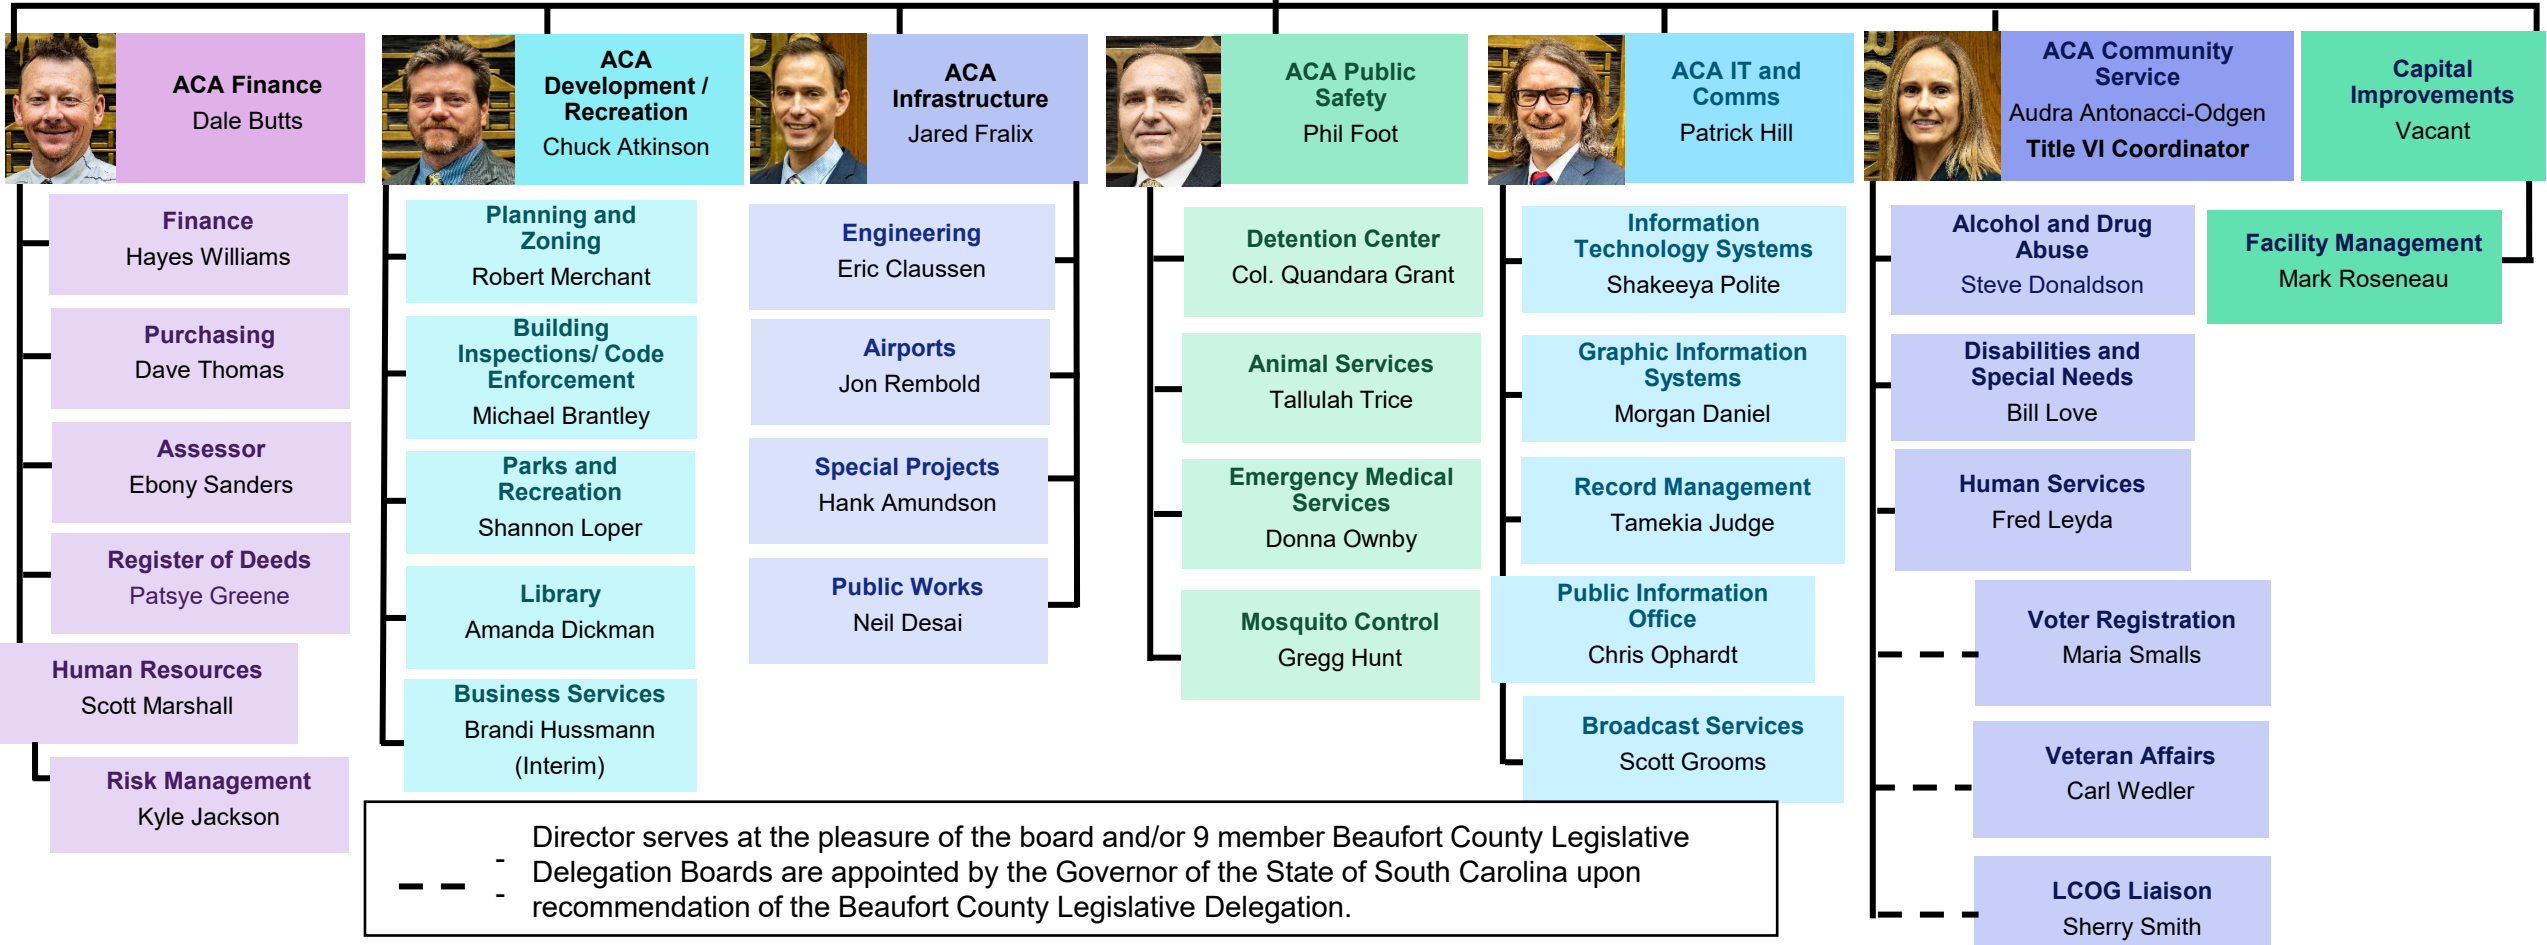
ACA Finance
Dale Butts

ACA Development / Recreation
Chuck Atkinson

ACA Infrastructure
Jared Fralix

ACA Public Safety
Phil Foot

ACA IT and Comms
Patrick Hill

ACA Community Service
Audra Antonacci-Odgen
Title VI Coordinator

Capital Improvements
Vacant

Finance
Hayes Williams

Purchasing
Dave Thomas

Assessor
Ebony Sanders

Register of Deeds
Patsye Greene

Human Resources
Scott Marshall

Risk Management
Kyle Jackson

Planning and Zoning
Robert Merchant

Building Inspections/ Code Enforcement
Michael Brantley

Parks and Recreation
Shannon Loper

Library
Amanda Dickman

Business Services
Brandi Hussmann
(Interim)

Engineering
Eric Claussen

Airports
Jon Rembold

Special Projects
Hank Amundson

Public Works
Neil Desai

Detention Center
Col. Quandara Grant

Animal Services
Tallulah Trice

Emergency Medical Services
Donna Ownby

Mosquito Control
Gregg Hunt

Information Technology Systems
Shakeeya Polite

Graphic Information Systems
Morgan Daniel

Record Management
Tamekia Judge

Public Information Office
Chris Ophardt

Broadcast Services
Scott Grooms

Alcohol and Drug Abuse
Steve Donaldson

Disabilities and Special Needs
Bill Love

Human Services
Fred Leyda

Voter Registration
Maria Smalls

Veteran Affairs
Carl Wedler

LCOG Liaison
Sherry Smith

Facility Management
Mark Roseneau

- Director serves at the pleasure of the board and/or 9 member Beaufort County Legislative Delegation Boards are appointed by the Governor of the State of South Carolina upon recommendation of the Beaufort County Legislative Delegation.